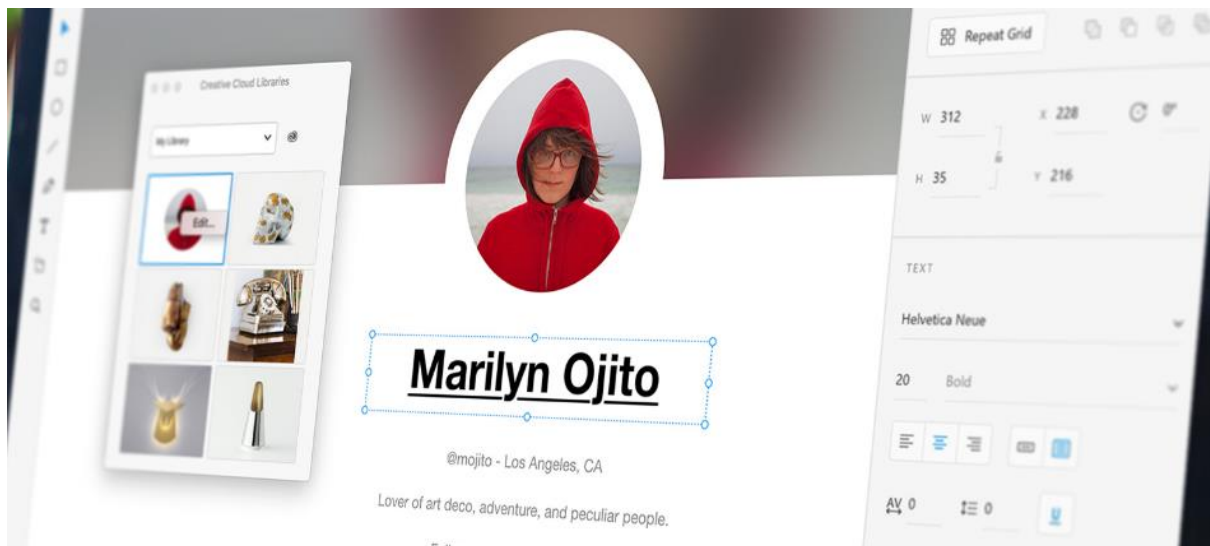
Creative Cloud Libraries

My Library

Edit...

Marilyn Ojito

@mojito - Los Angeles, CA

Lover of art deco, adventure, and peculiar people.

Repeat Grid

W 312
X 228
H 35
Y 216

TEXT

Helvetica Neue

20
Bold

AV 0
0